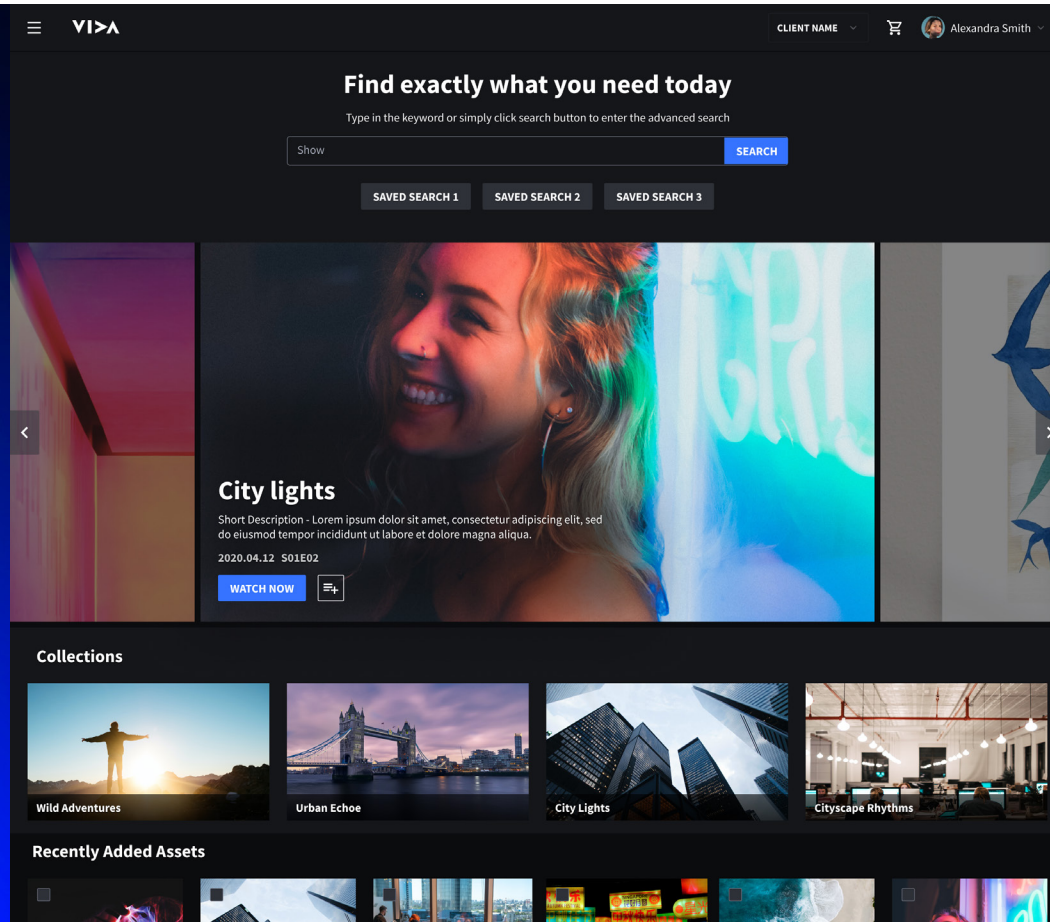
VIDA

CLIENT NAME

Alexandra Smith

Find exactly what you need today

Type in the keyword or simply click search button to enter the advanced search

Show

SEARCH

SAVED SEARCH 1

SAVED SEARCH 2

SAVED SEARCH 3

City lights

Short Description - Lorem ipsum dolor sit amet, consectetur adipiscing elit, sed do eiusmod tempor incididunt ut labore et dolore magna aliqua.

2020.04.12 S01E02

WATCH NOW

Collections

Wild Adventures

Urban Echoe

City Lights

Cityscape Rhythms

Recently Added Assets